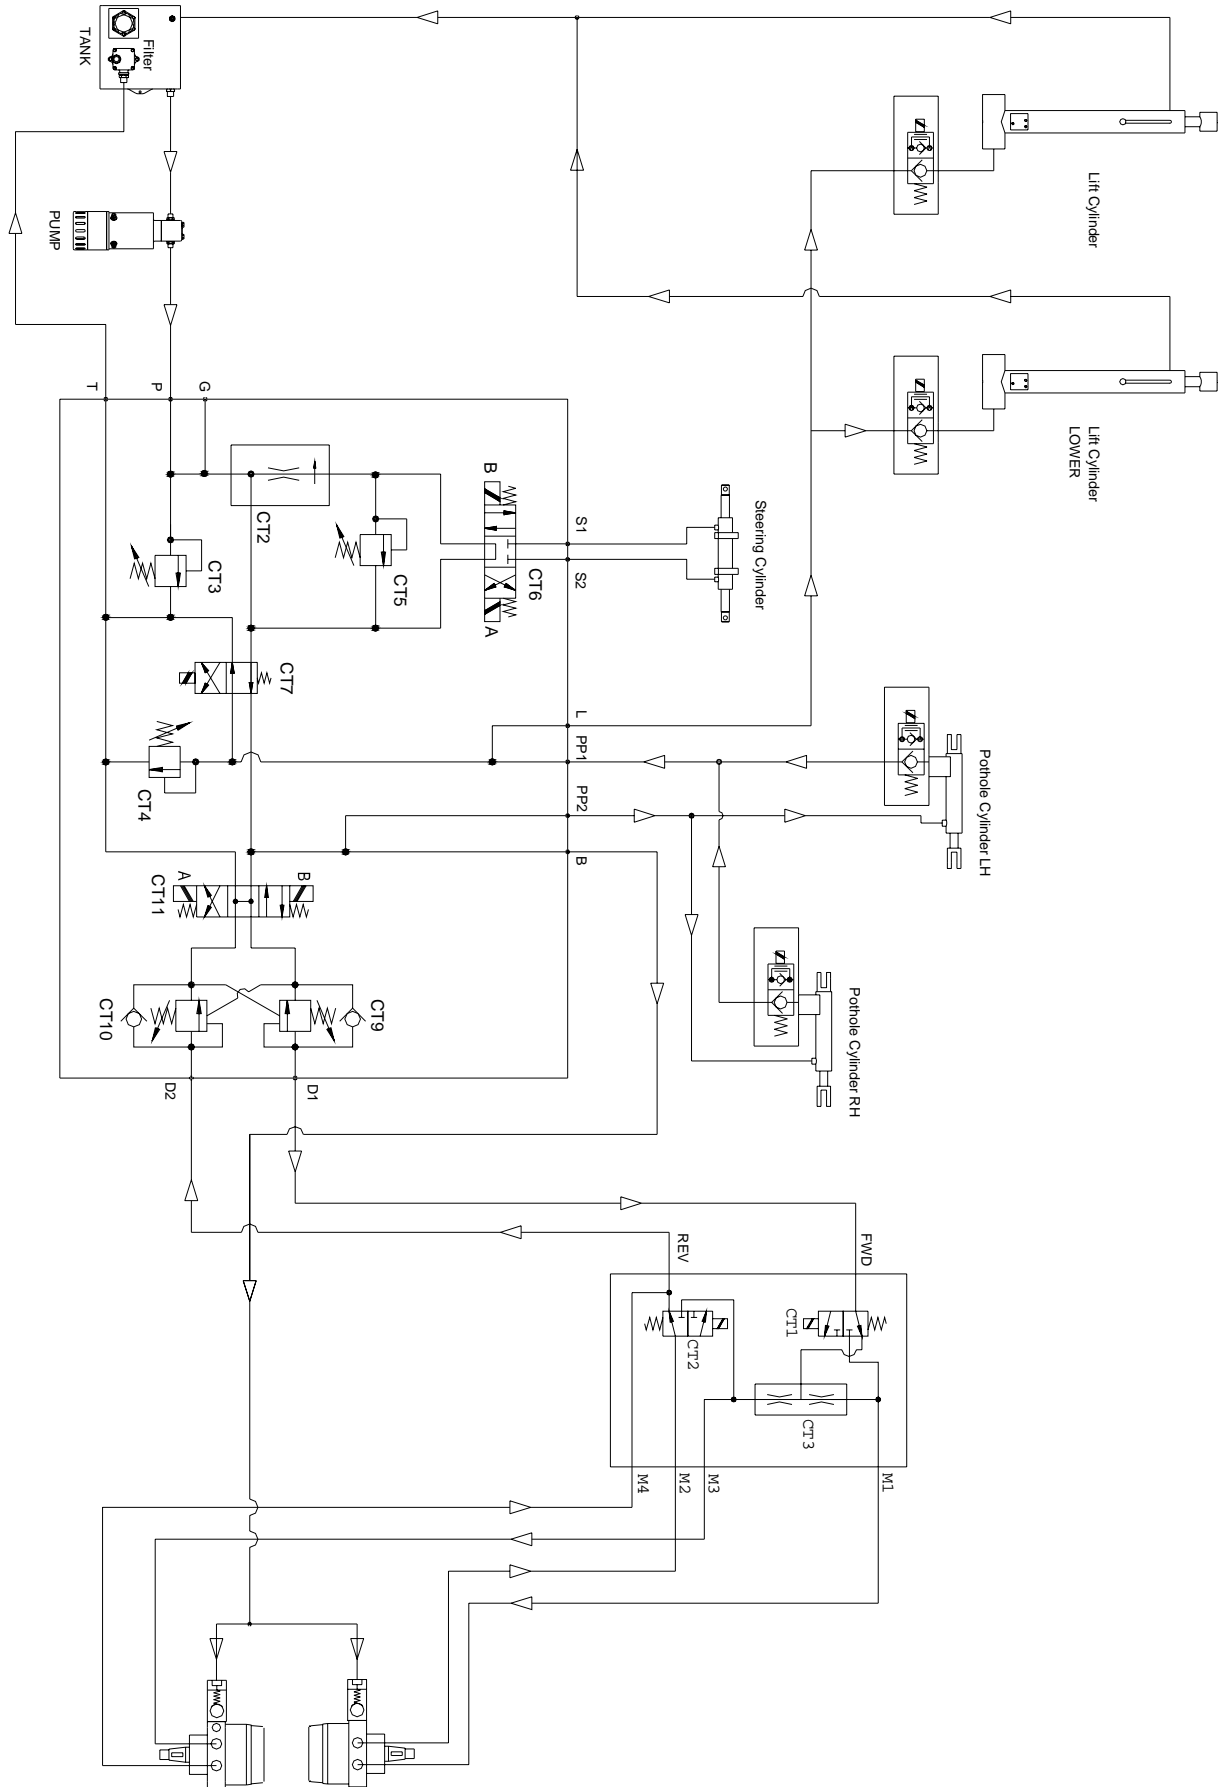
TANK
Filter
PUMP
T
P
G
CT2
CT3
CT5
CT6
B
A
S1
S2
Steering Cylinder
CT7
CT4
L
PP1
PP2
B
CT11
A
B
CT10
CT9
D2
D1
Lift Cylinder
Lift Cylinder LOWER
Pothole Cylinder LH
Pothole Cylinder RH
REV
FWD
CT1
CT2
CT 3
M4
M2
M3
M1